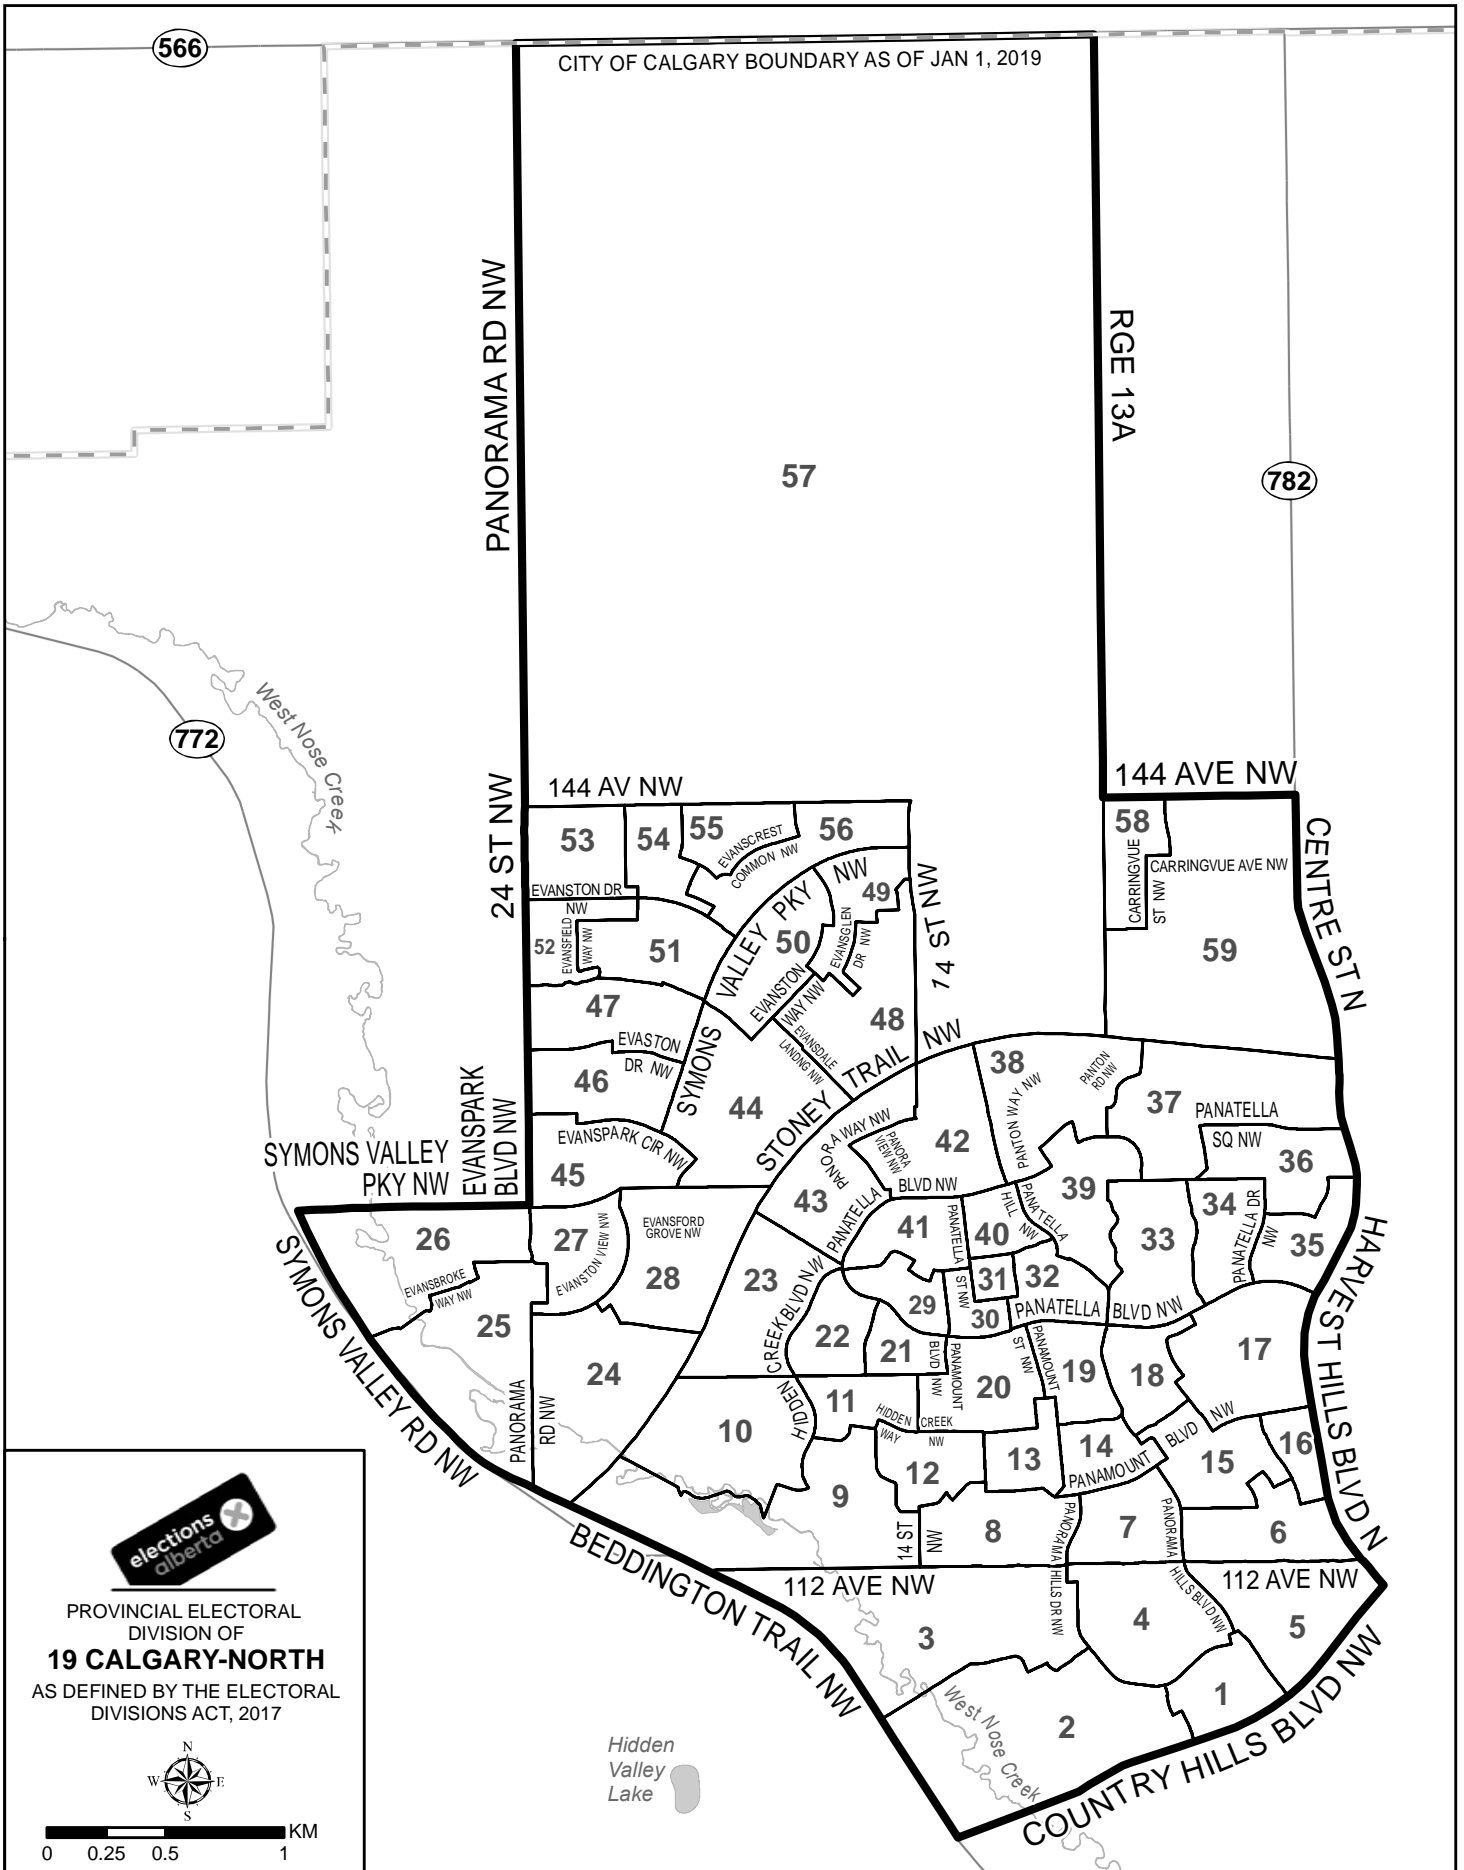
566
CITY OF CALGARY BOUNDARY AS OF JAN 1, 2019
PANORAMA RD NW
RGE 13A
57
782
West Nose Creek
772
24 ST NW
144 AV NW
144 AVE NW
CENTRE ST N
53
54
55
EVANSCREST COMMON NW
56
58
CARRINGVUE ST NW
CARRINGVUE AVE NW
EVANSTON DR NW
49
52
EVANSFIELD WAY NW
51
50
SYMONS VALLEY PKY NW
EVANSGLEN DR NW
14 ST NW
59
EVANSTON WAY NW
47
48
EVASTON DR NW
EVANSDALE LANDNG NW
STONEY TRAIL NW
38
PANTON WAY NW
PANTON RD NW
46
SYMONS
44
37
PANATELLA SQ NW
EVANSPARK BLVD NW
SYMONS VALLEY PKY NW
EVANSPARK CIR NW
PANORA WAY NW
PANORA VIEW NW
42
36
45
43
PANATELLA BLVD NW
39
34
PANATELLA DR NW
35
26
27
EVANSFORD GROVE NW
41
PANATELLA ST NW
40
HILL NW
PANATELLA
33
EVANSTON VIEW NW
31
32
EVANSBROKE WAY NW
28
23
29
30
PANATELLA BLVD NW
SYMONS VALLEY RD NW
25
CREEK BLVD NW
22
21
PANAMOUNT BLVD NW
PANAMOUNT ST NW
19
18
17
HARVEST HILLS BLVD N
24
HIDDEN
11
20
10
HIDDEN WAY
CREEK NW
14
BLVD NW
16
PANORAMA RD NW
12
13
PANAMOUNT
15
9
PANORAMA HILLS DR NW
PANORAMA HILLS BLVD NW
7
6
BEDDINGTON TRAIL NW
14 ST NW
8
112 AVE NW
112 AVE NW
elections alberta
PROVINCIAL ELECTORAL DIVISION OF
19 CALGARY-NORTH
AS DEFINED BY THE ELECTORAL DIVISIONS ACT, 2017
3
4
5
1
2
West Nose Creek
COUNTRY HILLS BLVD NW
Hidden Valley Lake
N
W
E
S
KM
0 0.25 0.5 1